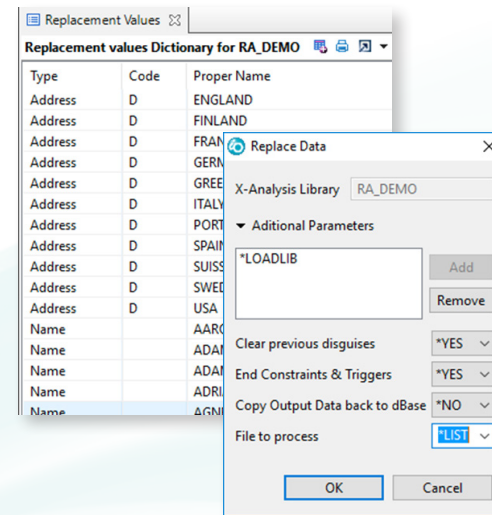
Replacement Values ☒

Replacement values Dictionary for RA_DEMO

| Type | Code | Proper Name |
|---|---|---|
| Address | D | ENGLAND |
| Address | D | FINLAND |
| Address | D | FRAN |
| Address | D | GERN |
| Address | D | GREE |
| Address | D | ITALY |
| Address | D | PORT |
| Address | D | SPAIN |
| Address | D | SUISS |
| Address | D | SWED |
| Address | D | USA |
| Name | | AARC |
| Name | | ADAM |
| Name | | ADAM |
| Name | | ADRI |
| Name | | AGN |

Replace Data

X-Analysis Library RA_DEMO

Aditional Parameters

*LOADLIB

Add

Remove

Clear previous disguises *YES

End Constraints & Triggers *YES

Copy Output Data back to dBase *NO

File to process *LIST

OK

Cancel